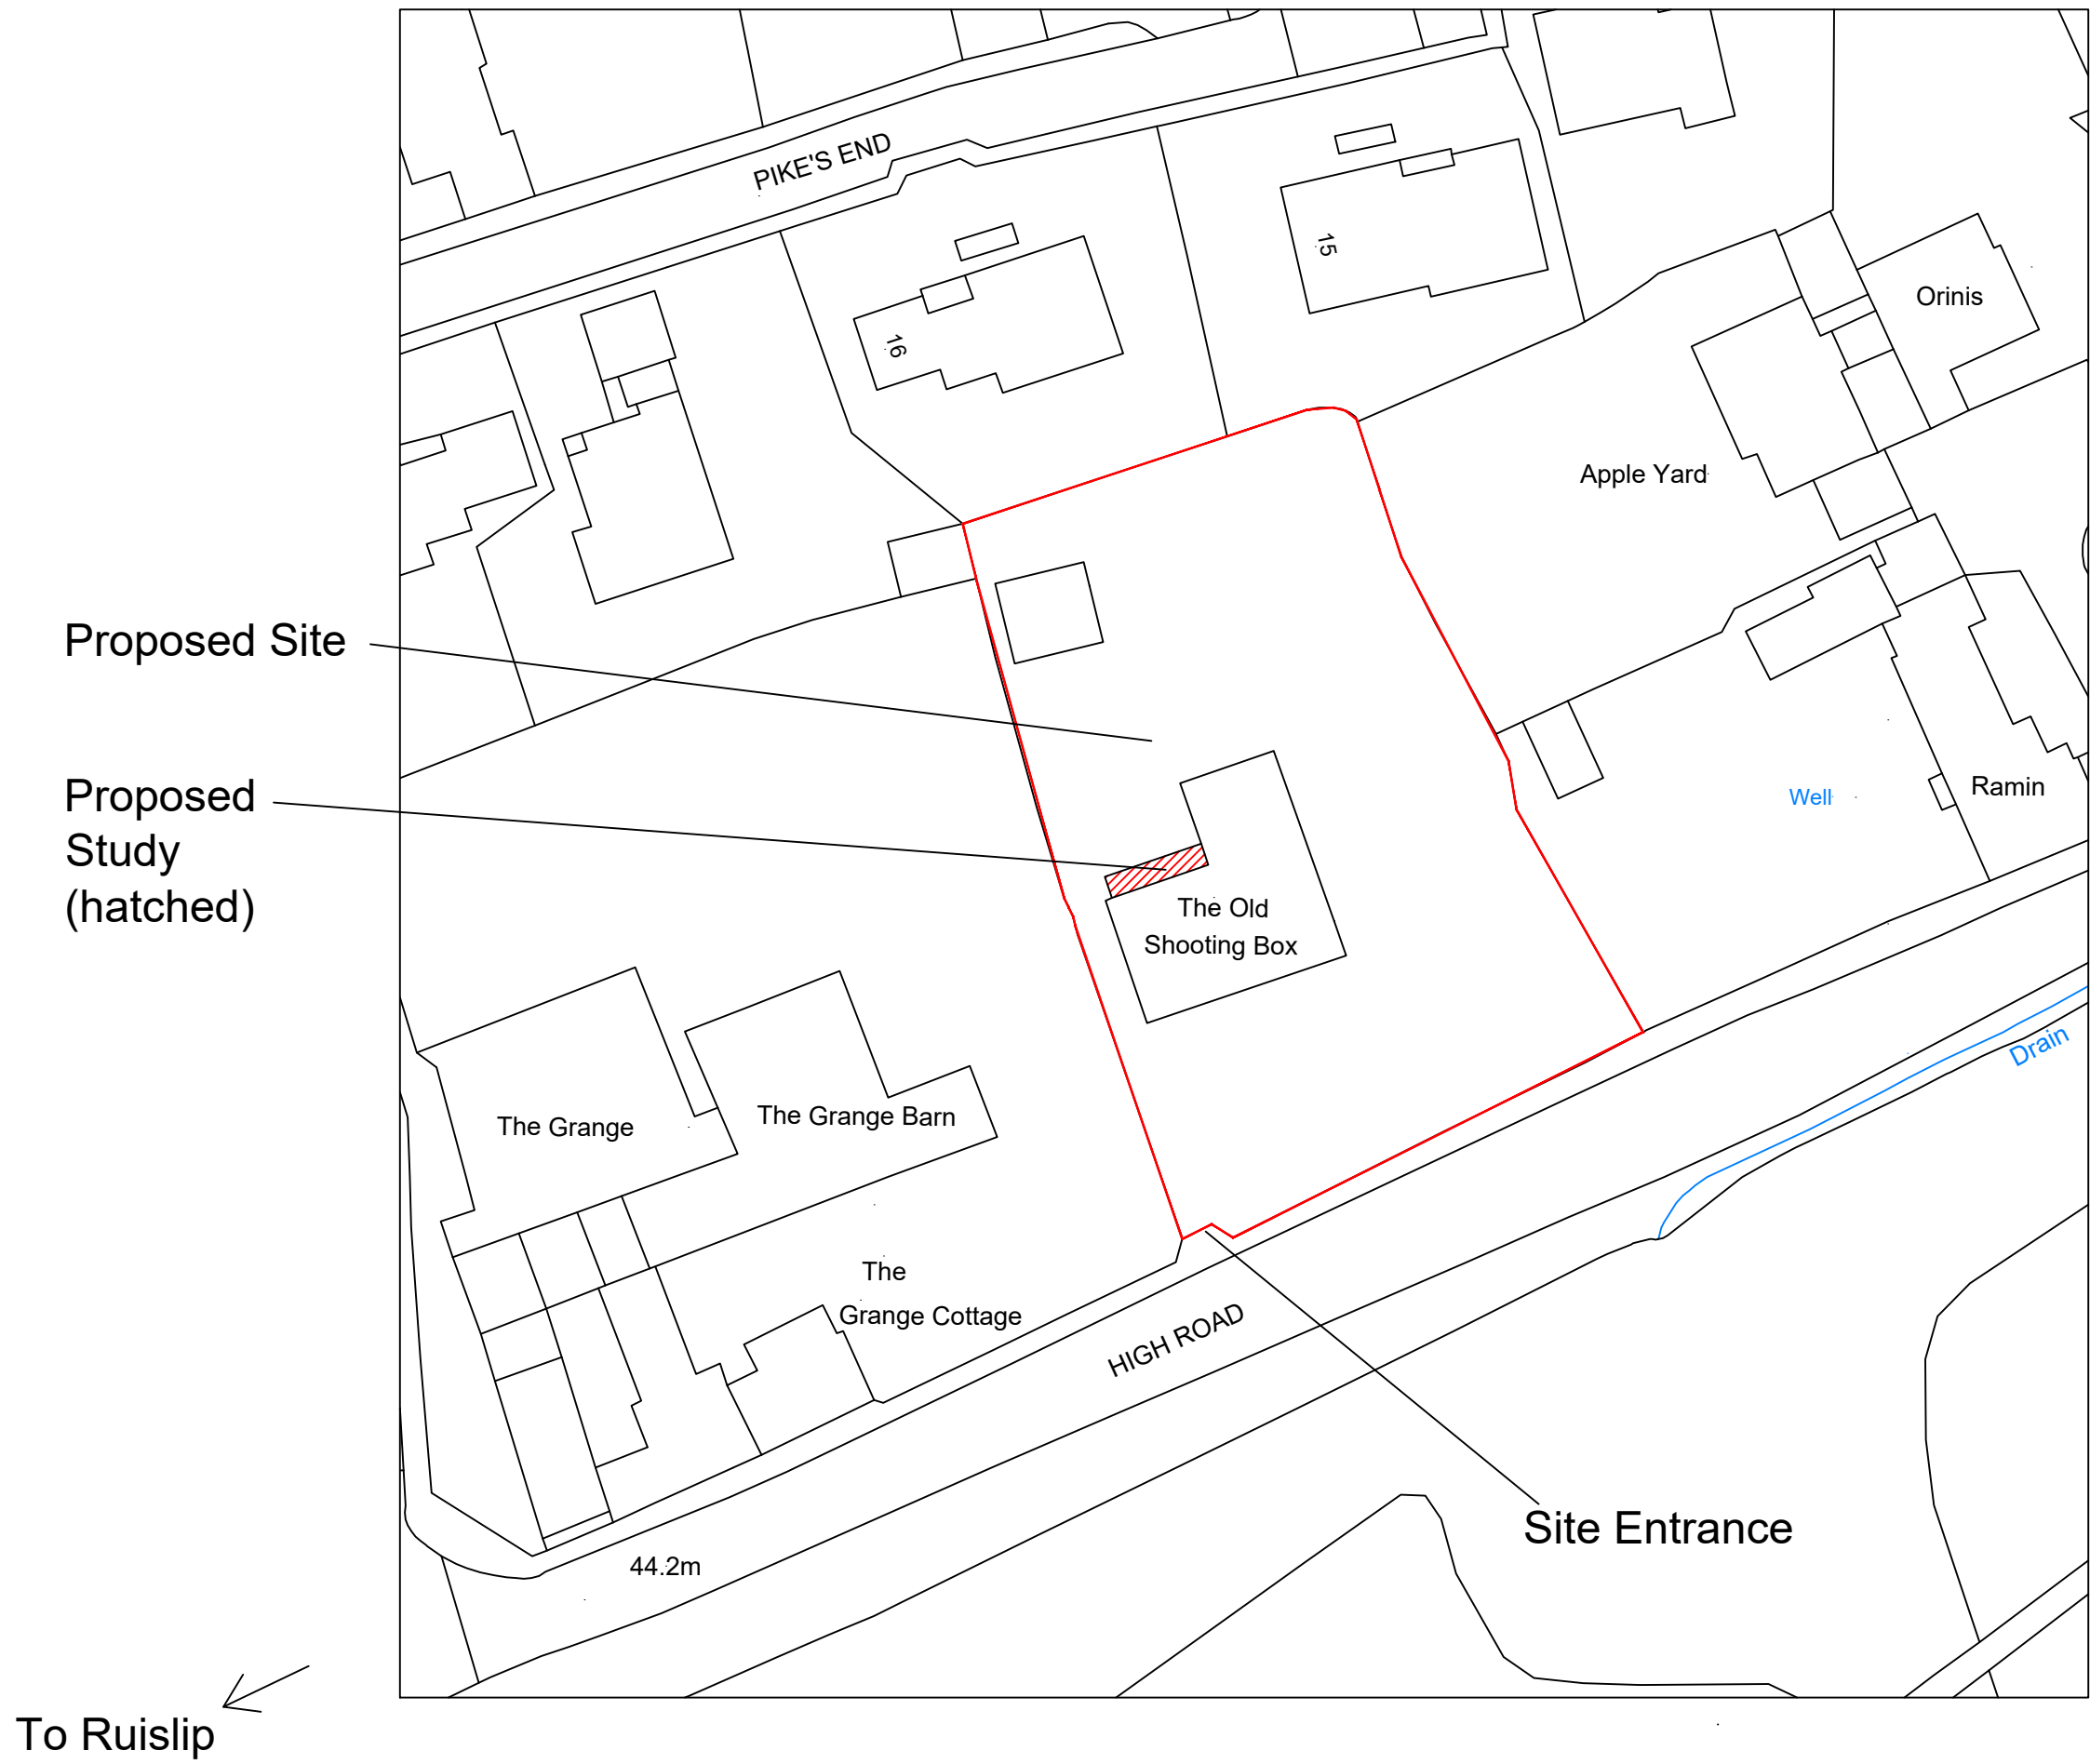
PIKE'S END

16

15

Orinis

Apple Yard

Proposed Site

Proposed Study (hatched)

Well

Ramin

The Old Shooting Box

Drain

The Grange

The Grange Barn

The Grange Cottage

HIGH ROAD

44.2m

Site Entrance

To Ruislip